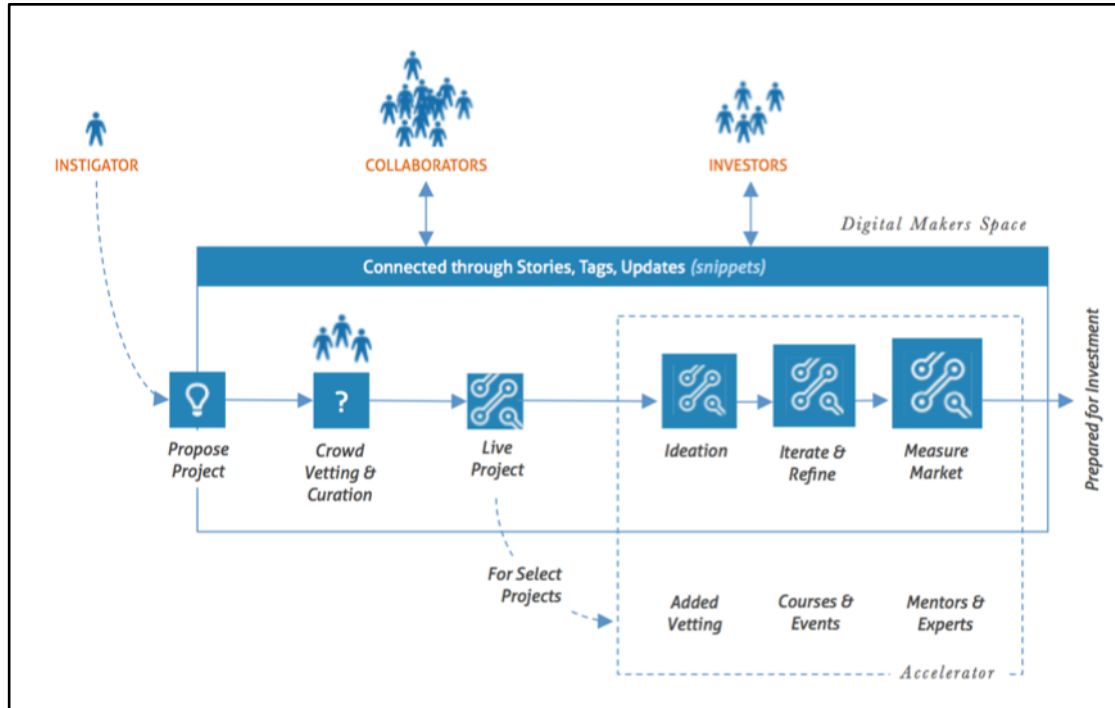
INSTIGATOR

COLLABORATORS

INVESTORS

Digital Makers Space

Connected through Stories, Tags, Updates (snippets)

?

Propose Project

Crowd Vetting & Curation

Live Project

Ideation

Iterate & Refine

Measure Market

Prepared for Investment

For Select Projects

Added Vetting

Courses & Events

Mentors & Experts

Accelerator